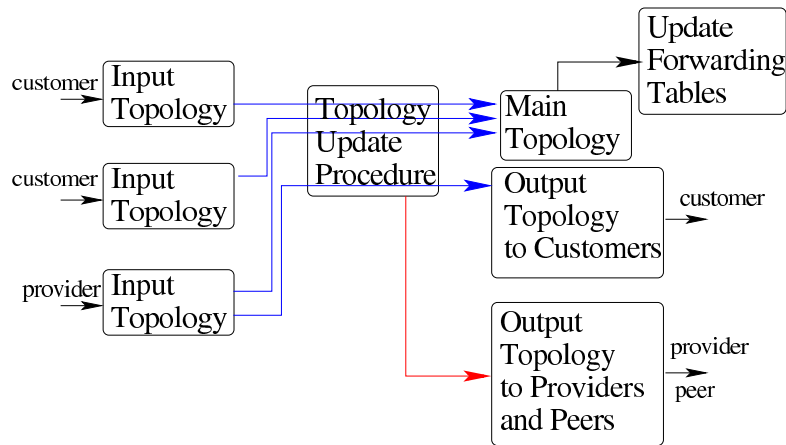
customer
Input Topology

customer
Input Topology

provider
Input Topology

Topology Update Procedure

Main Topology

Update Forwarding Tables

Output Topology to Customers
customer

Output Topology to Providers and Peers
provider
peer